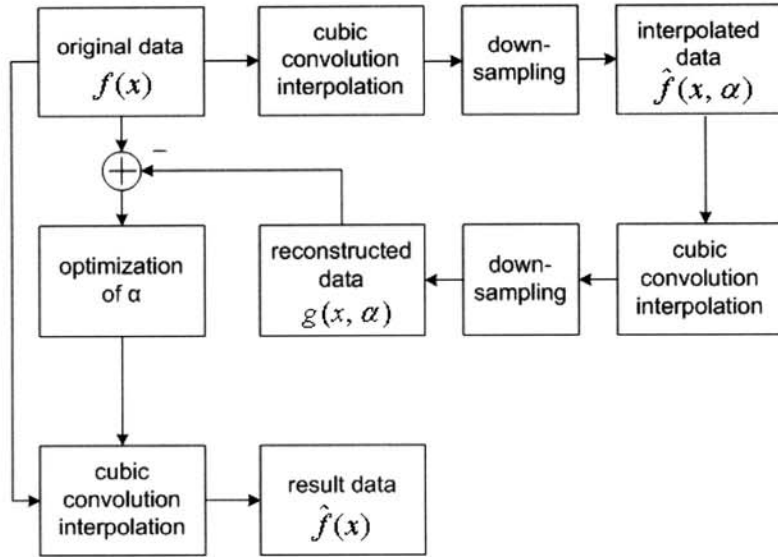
original data $f(x)$

cubic convolution interpolation

down-sampling

interpolated data $\hat{f}(x, \alpha)$

$-$

optimization of α

reconstructed data $g(x, \alpha)$

down-sampling

cubic convolution interpolation

cubic convolution interpolation

result data $\hat{f}(x)$